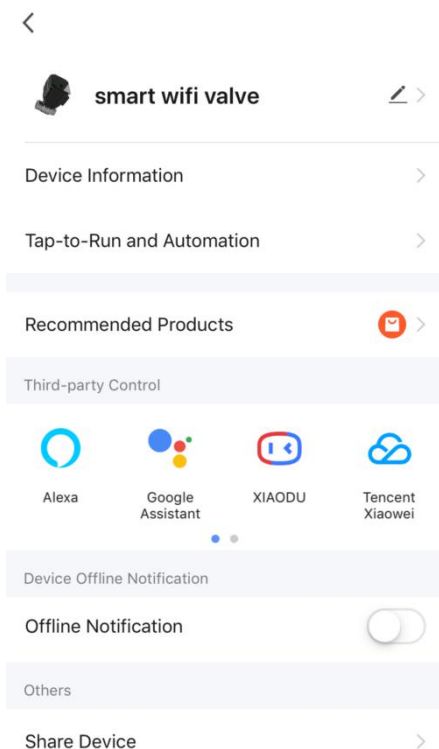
smart wifi valve

Device Information

Tap-to-Run and Automation

Recommended Products

Third-party Control

Alexa

Google Assistant

XIAODU

Tencent Xiaowei

Device Offline Notification

Offline Notification

Others

Share Device